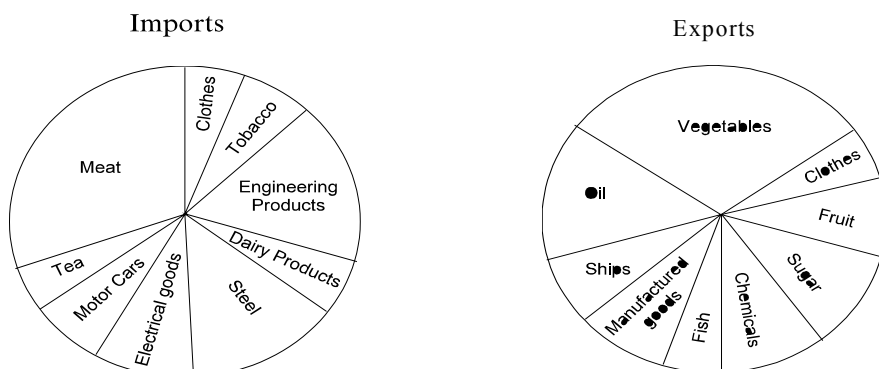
Imports

Meat

Clothes

Tobacco

Engineering Products

Dairy Products

Steel

Electrical goods

Motor Cars

Tea

Exports

Vegetables

Clothes

Fruit

Sugar

Chemicals

Fish

Manufactured goods

Ships

Oil